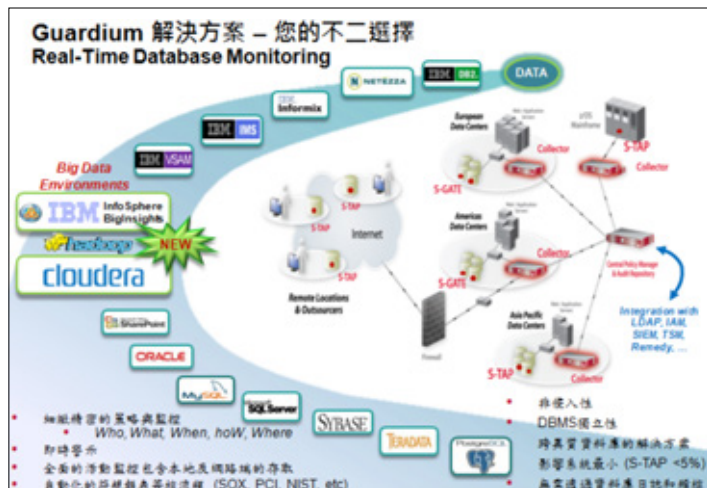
Guardium 解決方案 – 您的不二選擇
Real-Time Database Monitoring

DATA
IBM DB2
NETEZZA
IBM Informix
IBM IMS
IBM VSAM

Big Data Environments
IBM InfoSphere BigInsights
hadoop
NEW
cloudera
SharePoint
ORACLE
MySQL
SQL Server
SYBASE
TERADATA
PostgreSQL

European Data Centers
z/OS Mainframe
S-TAP
Collector
S-GATE
American Data Centers
Collector
S-GATE
Central Policy Manager & Audit Repository
Asia Pacific Data Centers
S-TAP
Collector
Firewall
Internet
S-TAP
S-TAP
S-TAP
Remote Locations & Outsourcers

Integration with LDAP, IAM, SIEM, TSM, Remedy, ...

• 細緻精密的策略與監控
Who, What, When, hoW, Where
• 即時警示
• 全面的活動監控包含本地及網路端的存取
• 自動化的符規報表簽核流程 (SOX, PCI, NIST, etc)

• 非侵入性
• DBMS獨立性
• 跨異質資料庫的解決方案
• 影響系統最小 (S-TAP <5%)
• 無需透過資料庫日誌即能稽